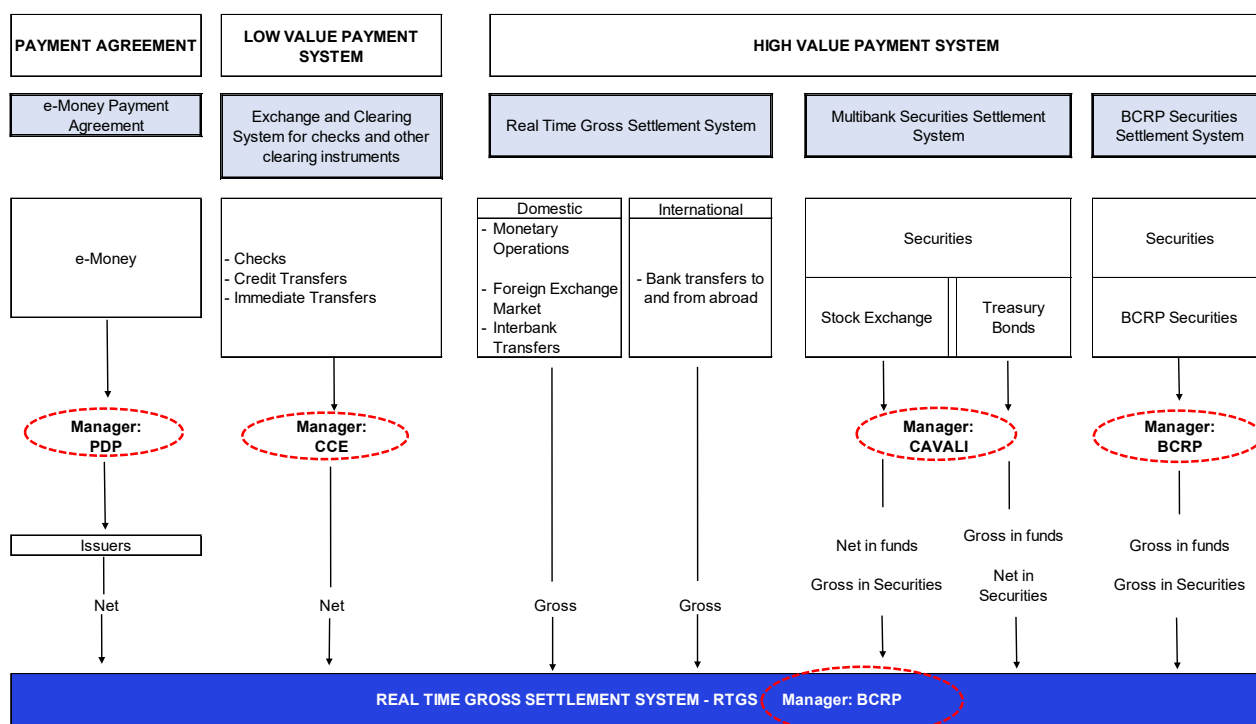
PAYMENT AGREEMENT

LOW VALUE PAYMENT SYSTEM

HIGH VALUE PAYMENT SYSTEM

e-Money Payment Agreement

Exchange and Clearing System for checks and other clearing instruments

Real Time Gross Settlement System

Multibank Securities Settlement System

BCRP Securities Settlement System

e-Money

- Checks
- Credit Transfers
- Immediate Transfers

Domestic

- Monetary Operations
- Foreign Exchange Market
- Interbank Transfers

International

- Bank transfers to and from abroad

Securities

Stock Exchange

Treasury Bonds

Securities

BCRP Securities

Manager: PDP

Manager: CCE

Manager: CAVALI

Manager: BCRP

Issuers

Net

Net

Gross

Gross

Net in funds

Gross in Securities

Gross in funds

Net in Securities

Gross in funds

Gross in Securities

REAL TIME GROSS SETTLEMENT SYSTEM - RTGS Manager: BCRP